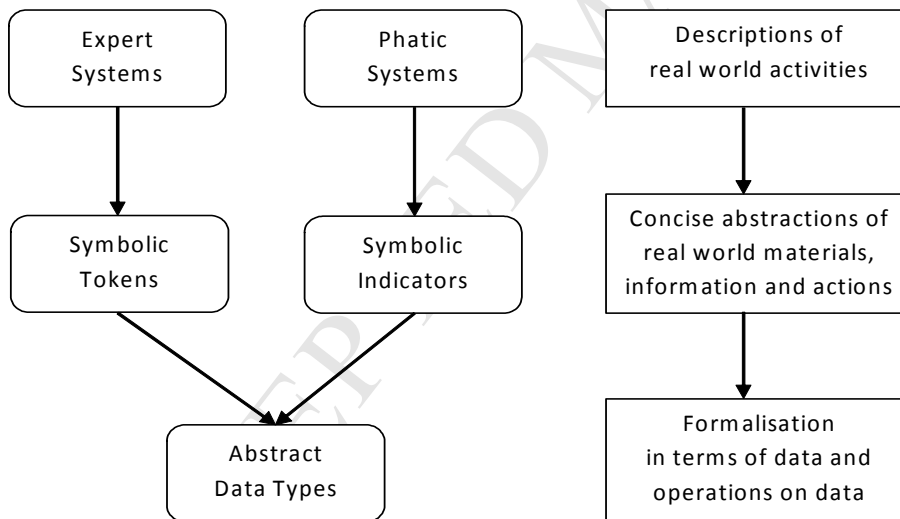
Expert Systems

Phatic Systems

Descriptions of real world activities

Symbolic Tokens

Symbolic Indicators

Concise abstractions of real world materials, information and actions

Abstract Data Types

Formalisation in terms of data and operations on data